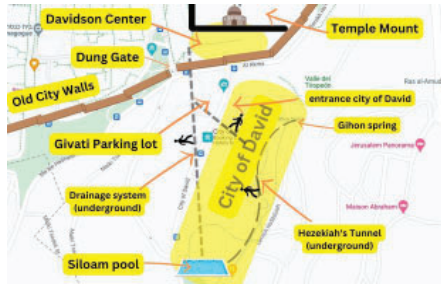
Davidson Center
Temple Mount
Dung Gate
Old City Walls
entrance city of David
Givati Parking lot
Gihon spring
City of David
Drainage system (underground)
Hezekiah's Tunnel (underground)
Siloam pool
Valle del Tiropede
Ras al-Amud
Jerusalem Panorama
Maison Abraham
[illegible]